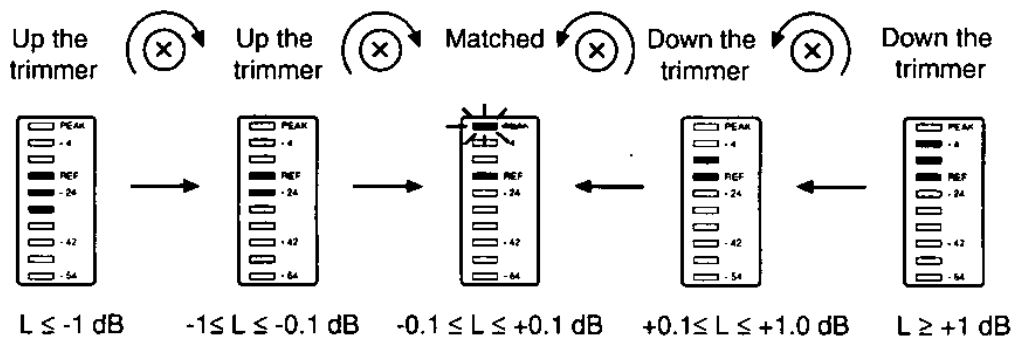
Up the trimmer

Up the trimmer

Matched

Down the trimmer

Down the trimmer

PEAK
-4
REF
-24
-42
-54

PEAK
-4
REF
-24
-42
-54

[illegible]
REF
-24
-42
-54

PEAK
-4
REF
-24
-42
-54

PEAK
-4
REF
-24
-42
-54

L ≤ -1 dB

-1≤ L ≤ -0.1 dB

-0.1 ≤ L ≤ +0.1 dB

+0.1≤ L ≤ +1.0 dB

L ≥ +1 dB